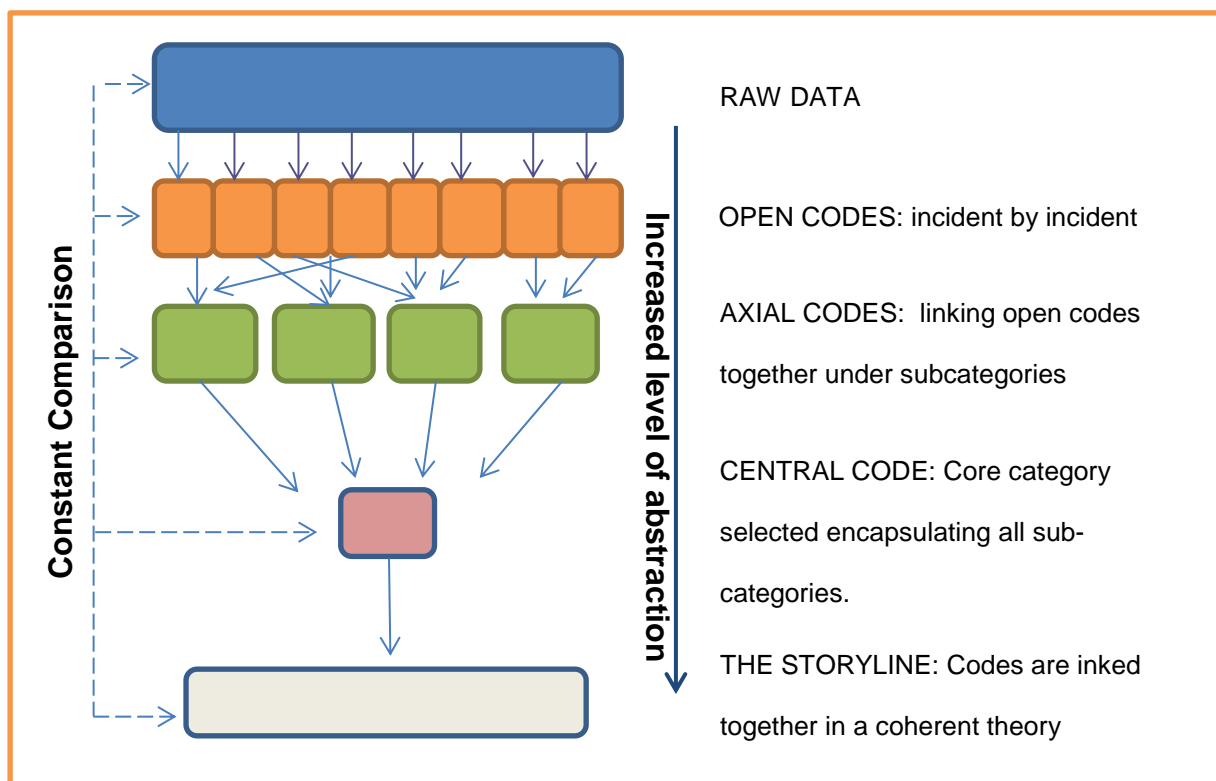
Constant Comparison

Increased level of abstraction

RAW DATA

OPEN CODES: incident by incident

AXIAL CODES: linking open codes together under subcategories

CENTRAL CODE: Core category selected encapsulating all subcategories.

THE STORYLINE: Codes are inked together in a coherent theory